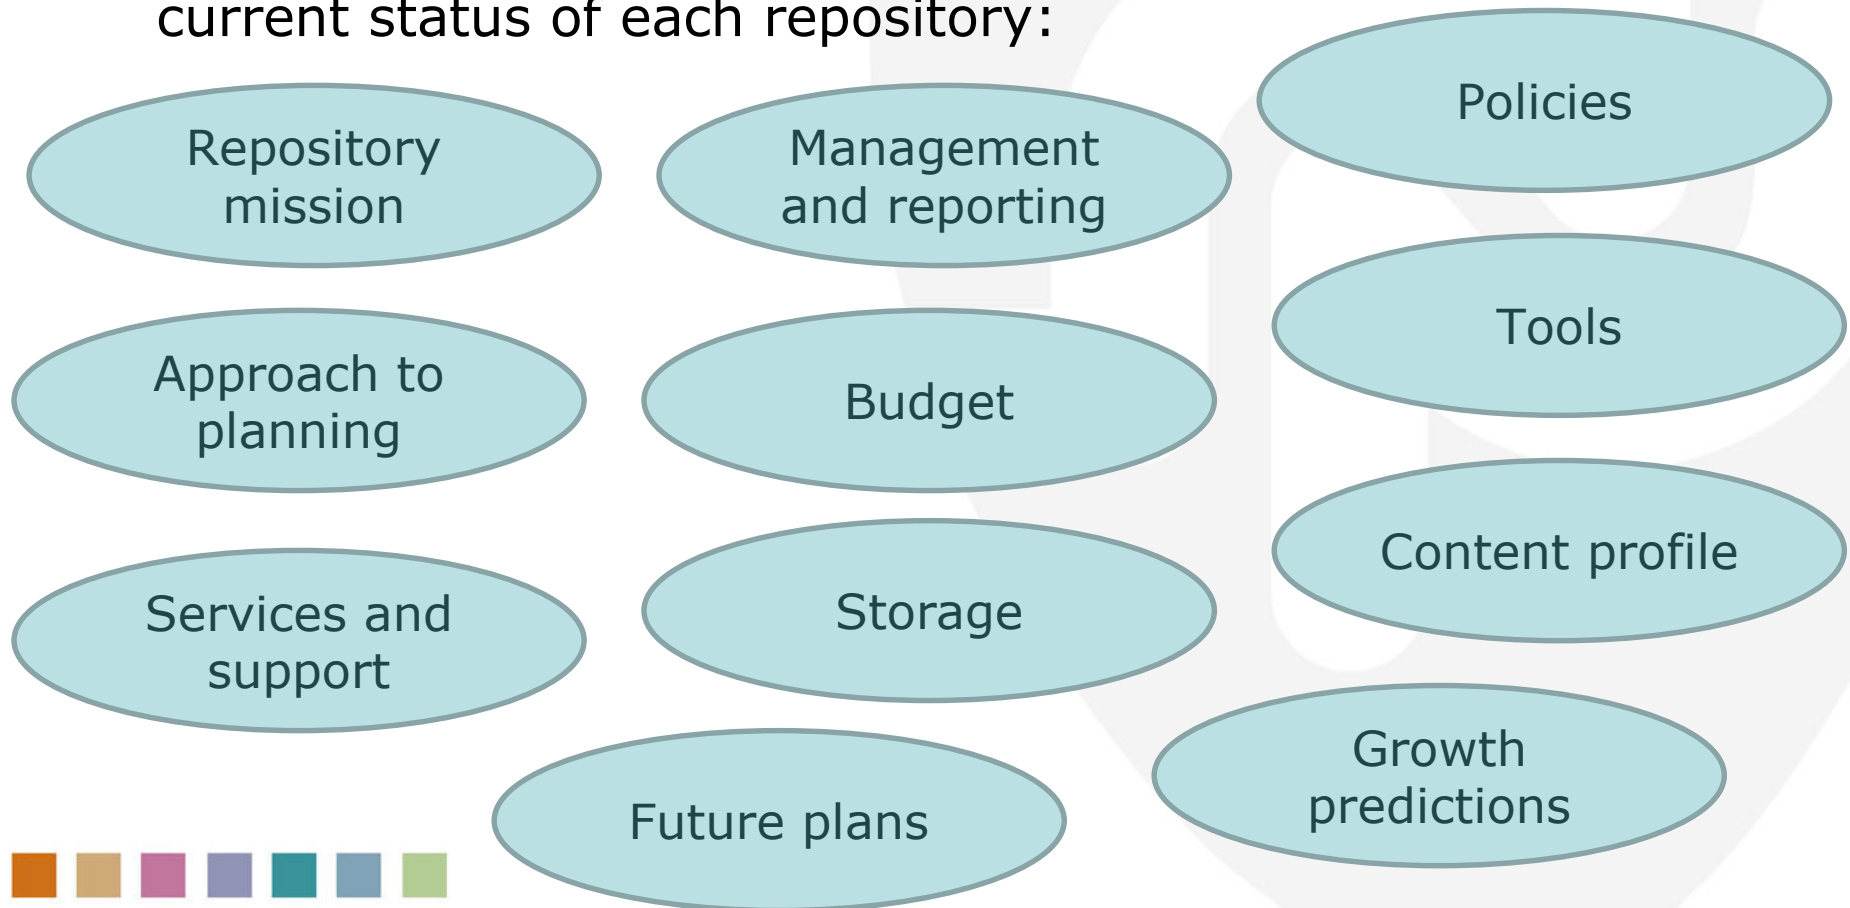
current status of each repository:

Repository mission

Management and reporting

Policies

Approach to planning

Budget

Tools

Content profile

Services and support

Storage

Growth predictions

Future plans